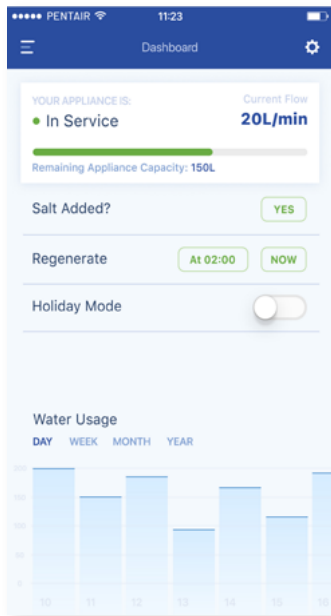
●●●●● PENTAIR 11:23

Dashboard

YOUR APPLIANCE IS:
Current Flow
• In Service
20L/min

Remaining Appliance Capacity: 150L

Salt Added?
YES

Regenerate
At 02:00
NOW

Holiday Mode

Water Usage
DAY WEEK MONTH YEAR

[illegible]
10 11 12 13 14 15 16